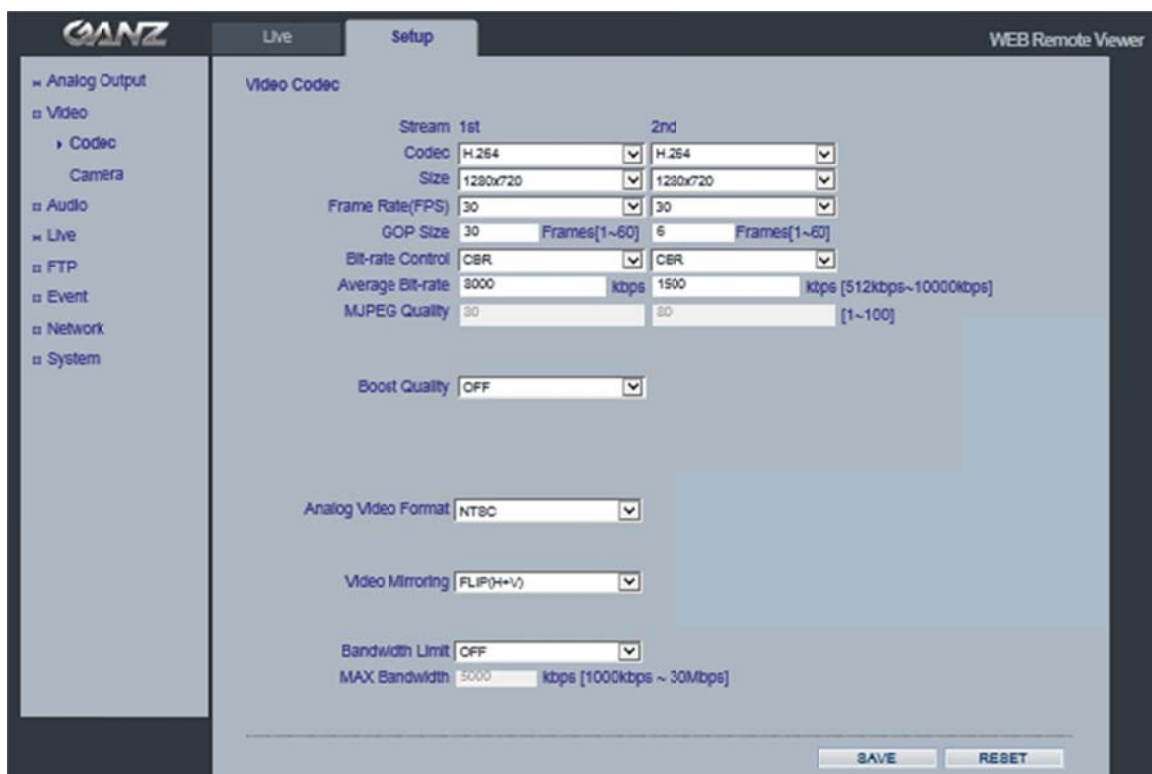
GANZ

Live Setup

WEB Remote Viewer

Analog Output
Video
Codec
Camera
Audio
Live
FTP
Event
Network
System

Video Codec

Stream 1st 2nd
Codec H.264 H.264
Size 1280x720 1280x720
Frame Rate(FPS) 30 30
GOP Size 30 Frames[1~60] 6 Frames[1~60]
Bit-rate Control CBR CBR
Average Bit-rate 8000 kbps 1500 kbps [512kbps~10000kbps]
MJPEG Quality 80 80 [1~100]

Boost Quality OFF

Analog Video Format NTSC

Video Mirroring FLIP(H+V)

Bandwidth Limit OFF
MAX Bandwidth 5000 kbps [1000kbps ~ 30Mbps]

SAVE RESET